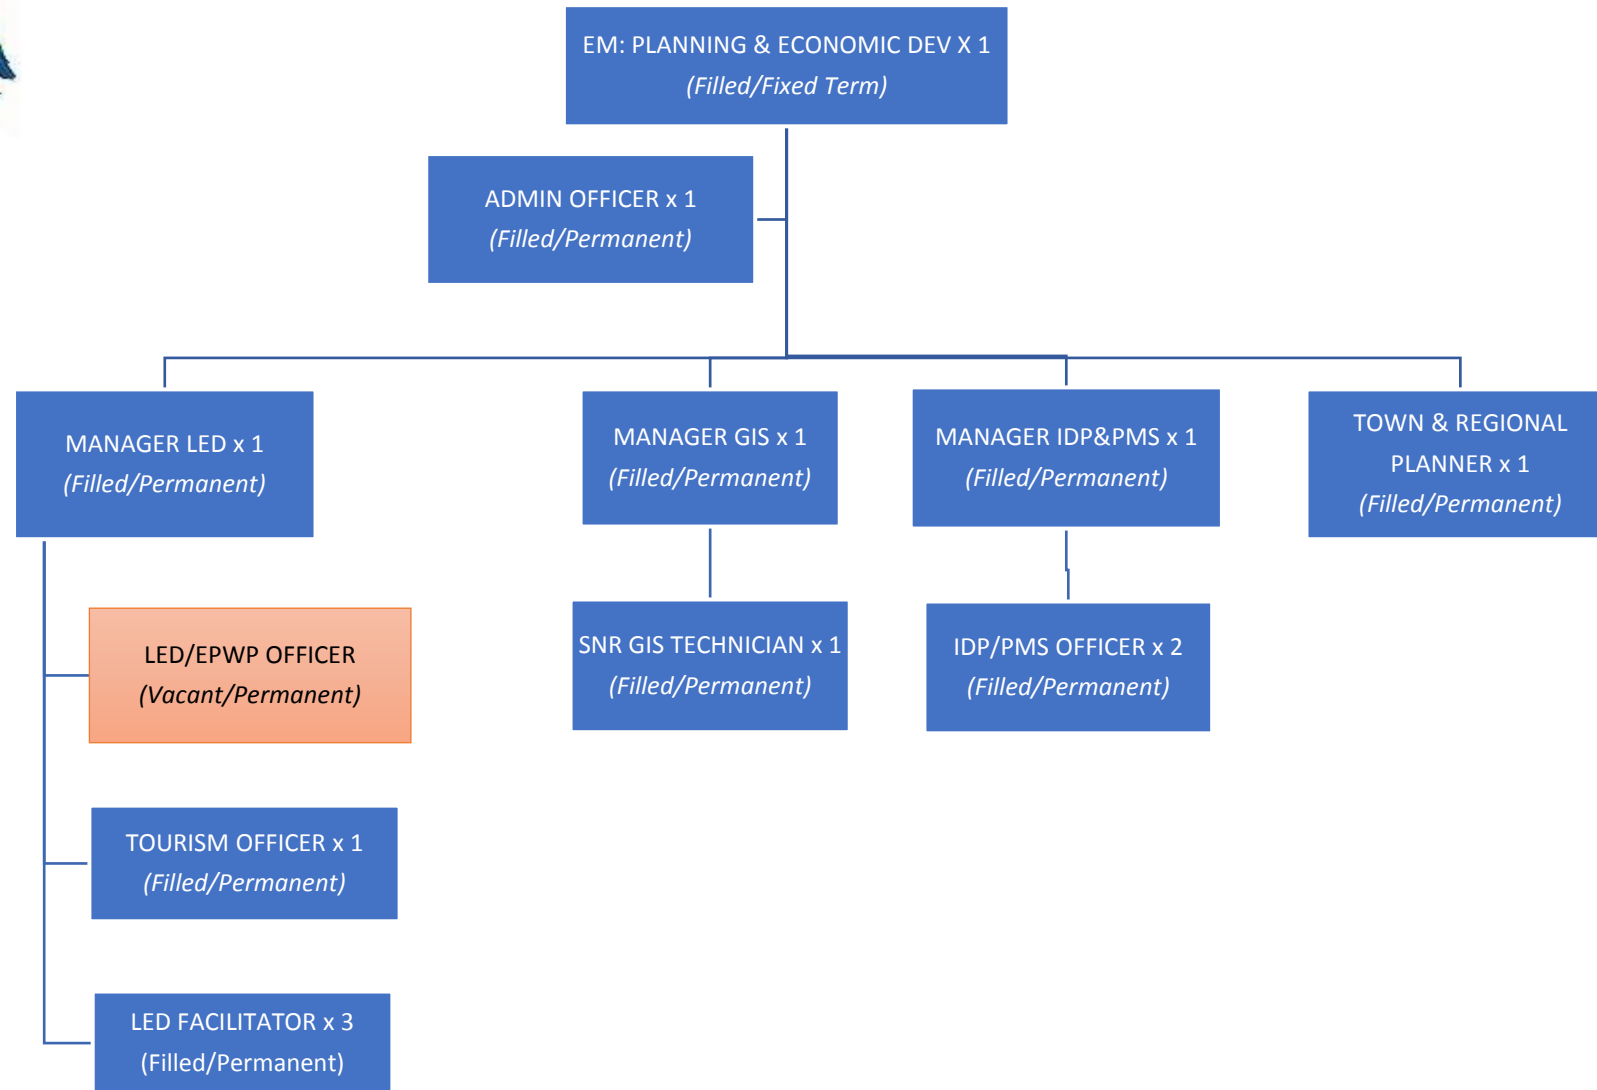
EM: PLANNING & ECONOMIC DEV X 1
(Filled/Fixed Term)

ADMIN OFFICER x 1
(Filled/Permanent)

MANAGER LED x 1
(Filled/Permanent)

MANAGER GIS x 1
(Filled/Permanent)

MANAGER IDP&PMS x 1
(Filled/Permanent)

TOWN & REGIONAL PLANNER x 1
(Filled/Permanent)

LED/EPWP OFFICER
(Vacant/Permanent)

SNR GIS TECHNICIAN x 1
(Filled/Permanent)

IDP/PMS OFFICER x 2
(Filled/Permanent)

TOURISM OFFICER x 1
(Filled/Permanent)

LED FACILITATOR x 3
(Filled/Permanent)